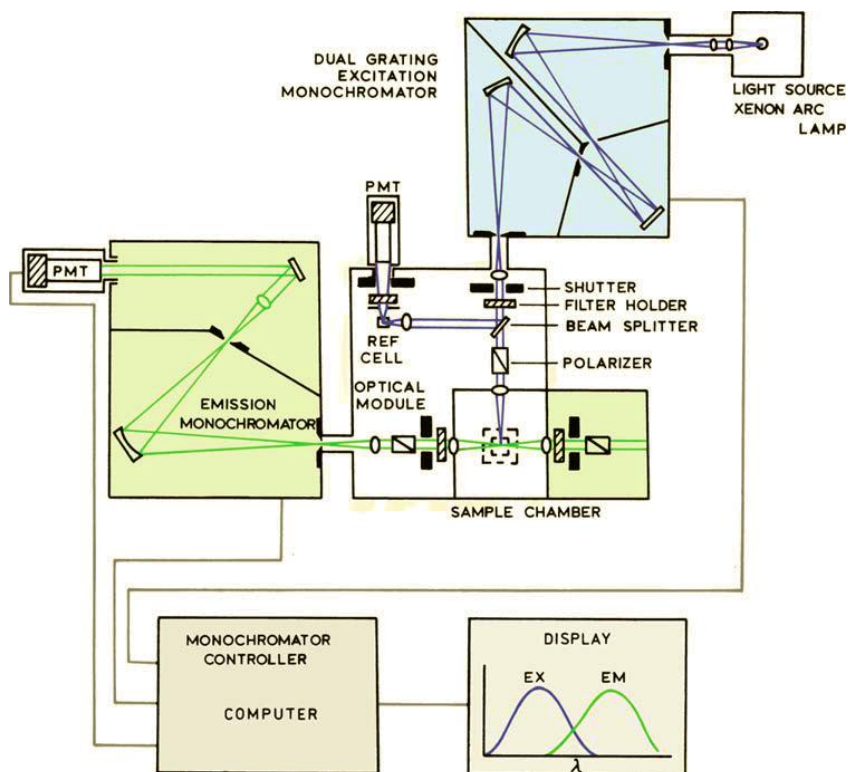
DUAL GRATING EXCITATION MONOCHROMATOR

LIGHT SOURCE XENON ARC LAMP

PMT

PMT

SHUTTER

FILTER HOLDER

BEAM SPLITTER

REF CELL

POLARIZER

OPTICAL MODULE

EMISSION MONOCHROMATOR

SAMPLE CHAMBER

MONOCHROMATOR CONTROLLER

COMPUTER

DISPLAY

EX

EM

$\lambda$